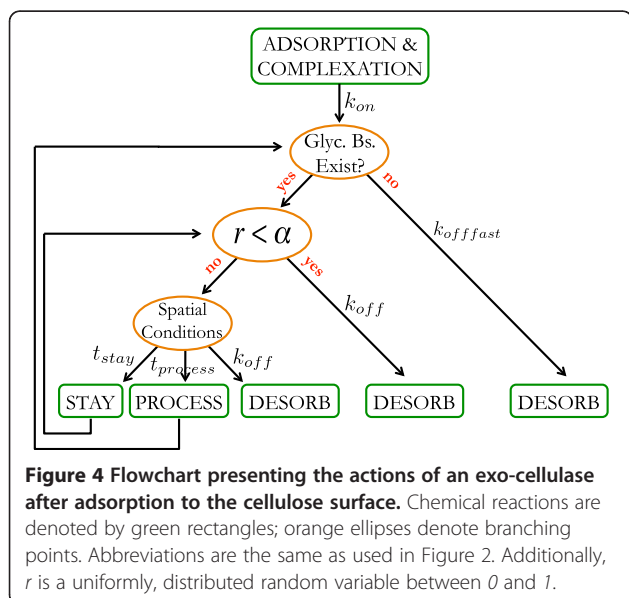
ADSORPTION & COMPLEXATION

$k_{on}$

Glyc. Bs. Exist?

yes

no

$r < \alpha$

$k_{offfast}$

no

yes

Spatial Conditions

$k_{off}$

$t_{stay}$

$t_{process}$

$k_{off}$

STAY

PROCESS

DESORB

DESORB

DESORB

**Figure 4 Flowchart presenting the actions of an exo-cellulase after adsorption to the cellulose surface.** Chemical reactions are denoted by green rectangles; orange ellipses denote branching points. Abbreviations are the same as used in Figure 2. Additionally, *r* is a uniformly, distributed random variable between *0* and *1*.